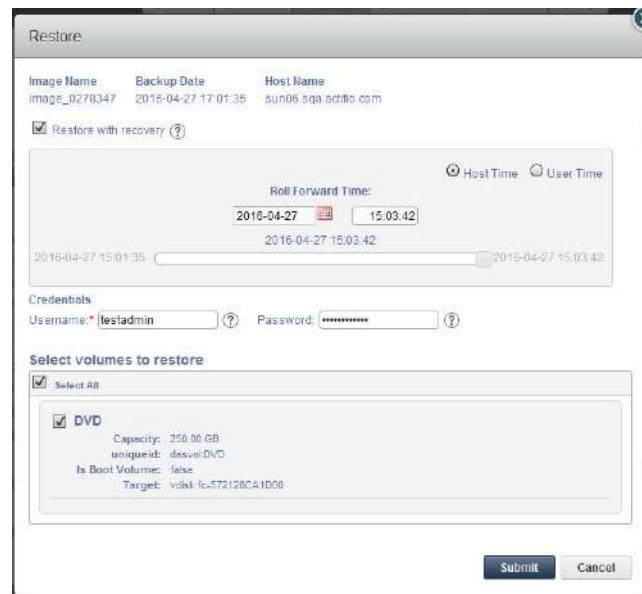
Restore

| Image Name | Backup Date | Host Name |
|---|---|---|
| image_0278347 | 2016-04-27 17:01:35 | sun06.sqa.actifio.com |

Restore with recovery ?

Host Time User Time

Roll Forward Time:

2016-04-27 15:03:42

2016-04-27 15:03:42

2016-04-27 15:01:35 2016-04-27 15:03:42

Credentials

Username:* testadmin ? Password: •••••••••••• ?

Select volumes to restore

Select All

DVD

Capacity: 250.00 GB
uniqueid: dasvol:DVD
Is Boot Volume: false
Target: vdisk:fc-572128CA1D00

Submit Cancel